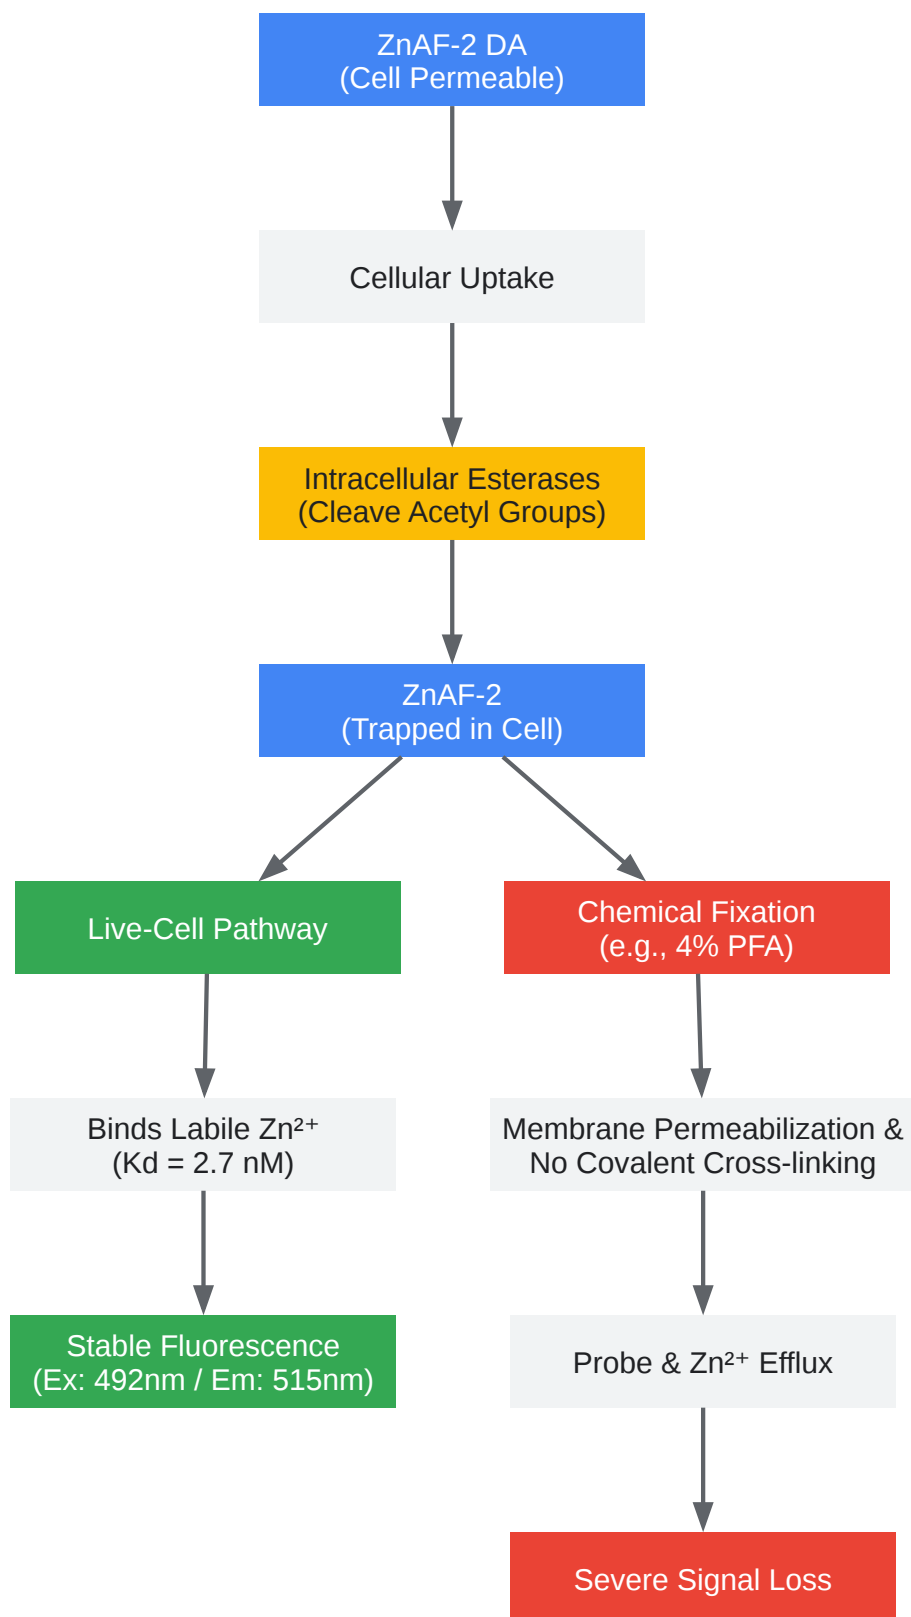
ZnAF-2 DA
(Cell Permeable)

Cellular Uptake

Intracellular Esterases
(Cleave Acetyl Groups)

ZnAF-2
(Trapped in Cell)

Live-Cell Pathway

Binds Labile $Zn^{2+}$
(Kd = 2.7 nM)

Stable Fluorescence
(Ex: 492nm / Em: 515nm)

Chemical Fixation
(e.g., 4% PFA)

Membrane Permeabilization &
No Covalent Cross-linking

Probe & $Zn^{2+}$ Efflux

Severe Signal Loss